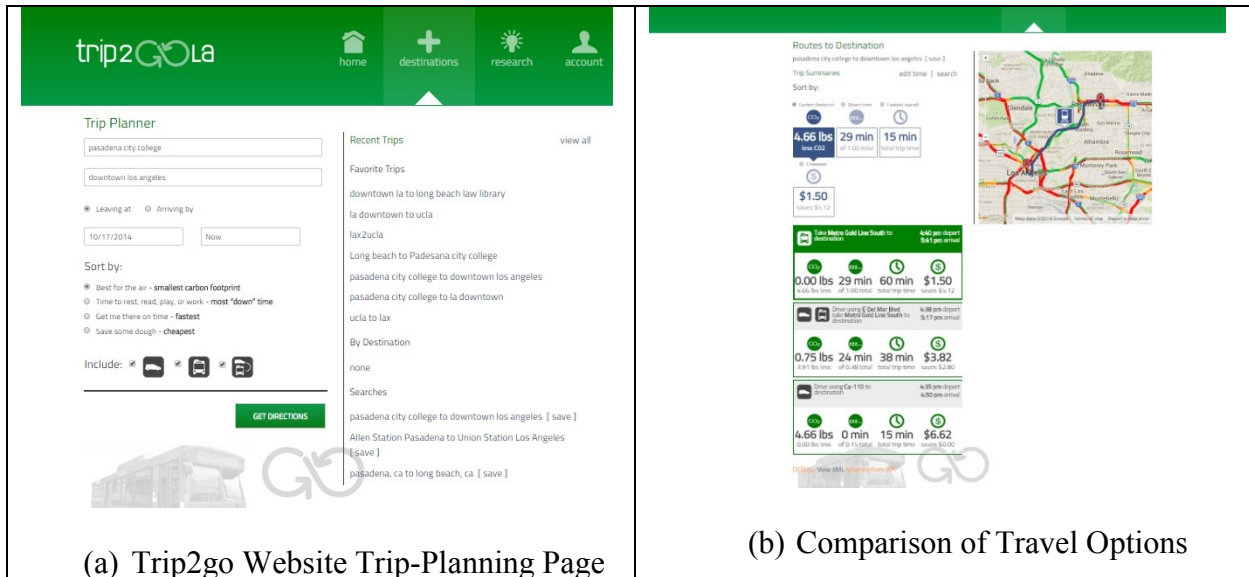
trip2GOLa

home destinations research account

Trip Planner

pasadena city college

downtown los angeles

Leaving at Arriving by

10/17/2014 Now

Sort by:

Best for the air - smallest carbon footprint

Time to rest, read, play, or work - most "down" time

Get me there on time - fastest

Save some dough - cheapest

Include:

GET DIRECTIONS

Recent Trips view all

Favorite Trips

downtown la to long beach law library

la downtown to ucla

lax2ucla

Long beach to Padesana city college

pasadena city college to downtown los angeles

pasadena city college to la downtown

ucla to lax

By Destination

none

Searches

pasadena city college to downtown los angeles [ save ]

Allen Station Pasadena to Union Station Los Angeles [ save ]

pasadena, ca to long beach, ca [ save ]

Routes to Destination

pasadena city college to downtown los angeles [ save ]

Trip Summaries edit time | search

Sort by:

Carbon footprint Down time Fastest overall

$CO_2$

4.66 lbs less CO2

29 min of 1:00 total

15 min total trip time

Cheapest

$1.50 saves $5.12

Take Metro Gold Line South to destination 4:40 pm depart 5:41 pm arrival

0.00 lbs 4.66 lbs less 29 min of 1:00 total 60 min total trip time $1.50 saves $5.12

Drive using E Del Mar Blvd take Metro Gold Line South to destination 4:38 pm depart 5:17 pm arrival

0.75 lbs 3.91 lbs less 24 min of 0:38 total 38 min total trip time $3.82 saves $2.80

Drive using Ca-110 to destination 4:35 pm depart 4:50 pm arrival

4.66 lbs 0.00 lbs less 0 min of 0:15 total 15 min total trip time $6.62 saves $0.00

View XML

Glendale Alhambra Los Angeles Rosemead Monterey Park Montebello

(a) Trip2go Website Trip-Planning Page

(b) Comparison of Travel Options